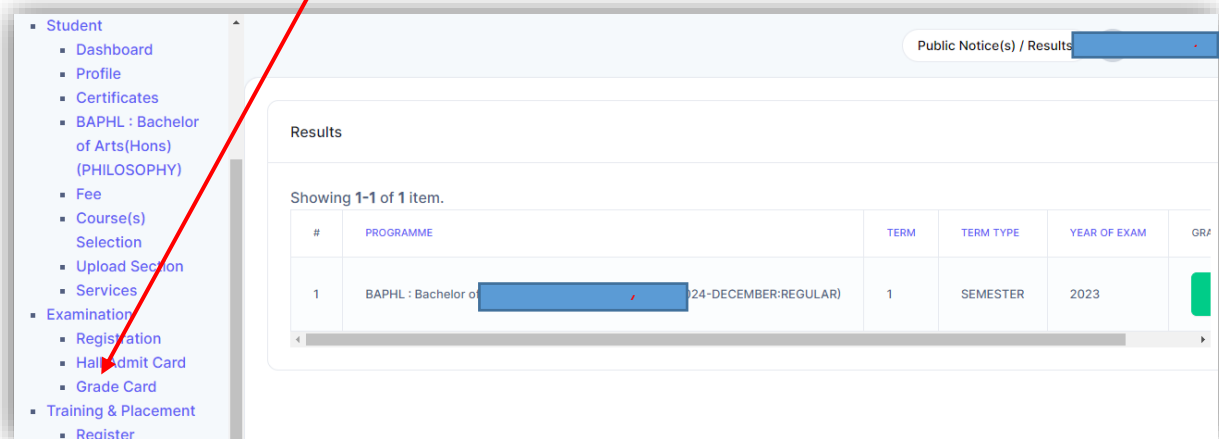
- Student
  - Dashboard
  - Profile
  - Certificates
  - BAPHL : Bachelor of Arts(Hons) (PHILOSOPHY)
  - Fee
  - Course(s) Selection
  - Upload Section
  - Services
- Examination
  - Registration
  - Hall Admit Card
  - Grade Card
- Training & Placement
  - Register

Public Notice(s) / Results

Results

Showing **1-1** of **1** item.

| # | PROGRAMME | TERM | TERM TYPE | YEAR OF EXAM | GRA |
|---|---|---|---|---|---|
| 1 | BAPHL : Bachelor o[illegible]024-DECEMBER:REGULAR) | 1 | SEMESTER | 2023 | |